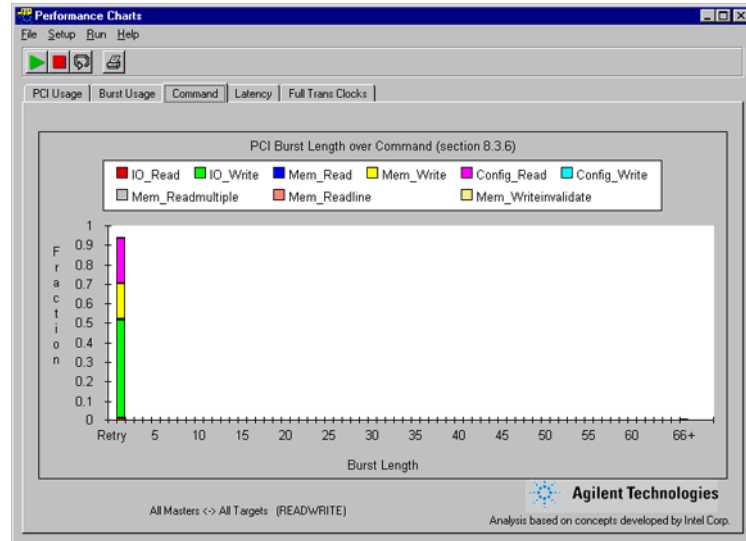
Performance Charts

File Setup Run Help

PCI Usage | Burst Usage | Command | Latency | Full Trans Clocks

PCI Burst Length over Command (section 8.3.6)

IO_Read IO_Write Mem_Read Mem_Write Config_Read Config_Write
Mem_Readmultiple Mem_Readline Mem_Writeinvalidate

Fraction

1
0.9
0.8
0.7
0.6
0.5
0.4
0.3
0.2
0.1
0

Retry 5 10 15 20 25 30 35 40 45 50 55 60 66+

Burst Length

All Masters <-> All Targets (READWRITE)

Agilent Technologies

Analysis based on concepts developed by Intel Corp.